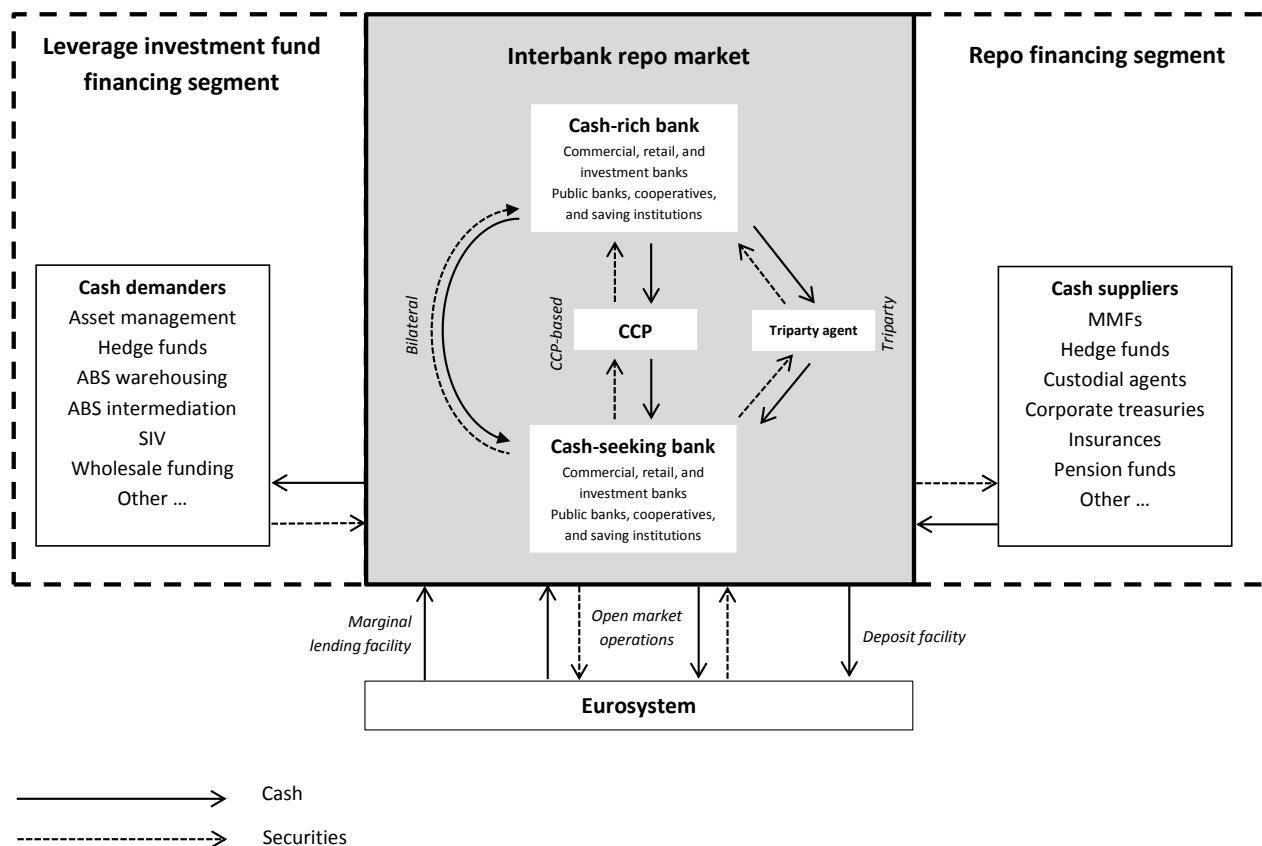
Leverage investment fund financing segment

Interbank repo market

Repo financing segment

Cash-rich bank
Commercial, retail, and investment banks
Public banks, cooperatives, and saving institutions

Bilateral

CCP-based

CCP

Triparty agent

Triparty

Cash-seeking bank
Commercial, retail, and investment banks
Public banks, cooperatives, and saving institutions

Cash demanders
Asset management
Hedge funds
ABS warehousing
ABS intermediation
SIV
Wholesale funding
Other …

Cash suppliers
MMFs
Hedge funds
Custodial agents
Corporate treasuries
Insurances
Pension funds
Other …

Marginal lending facility

Open market operations

Deposit facility

Eurosystem

Cash

Securities